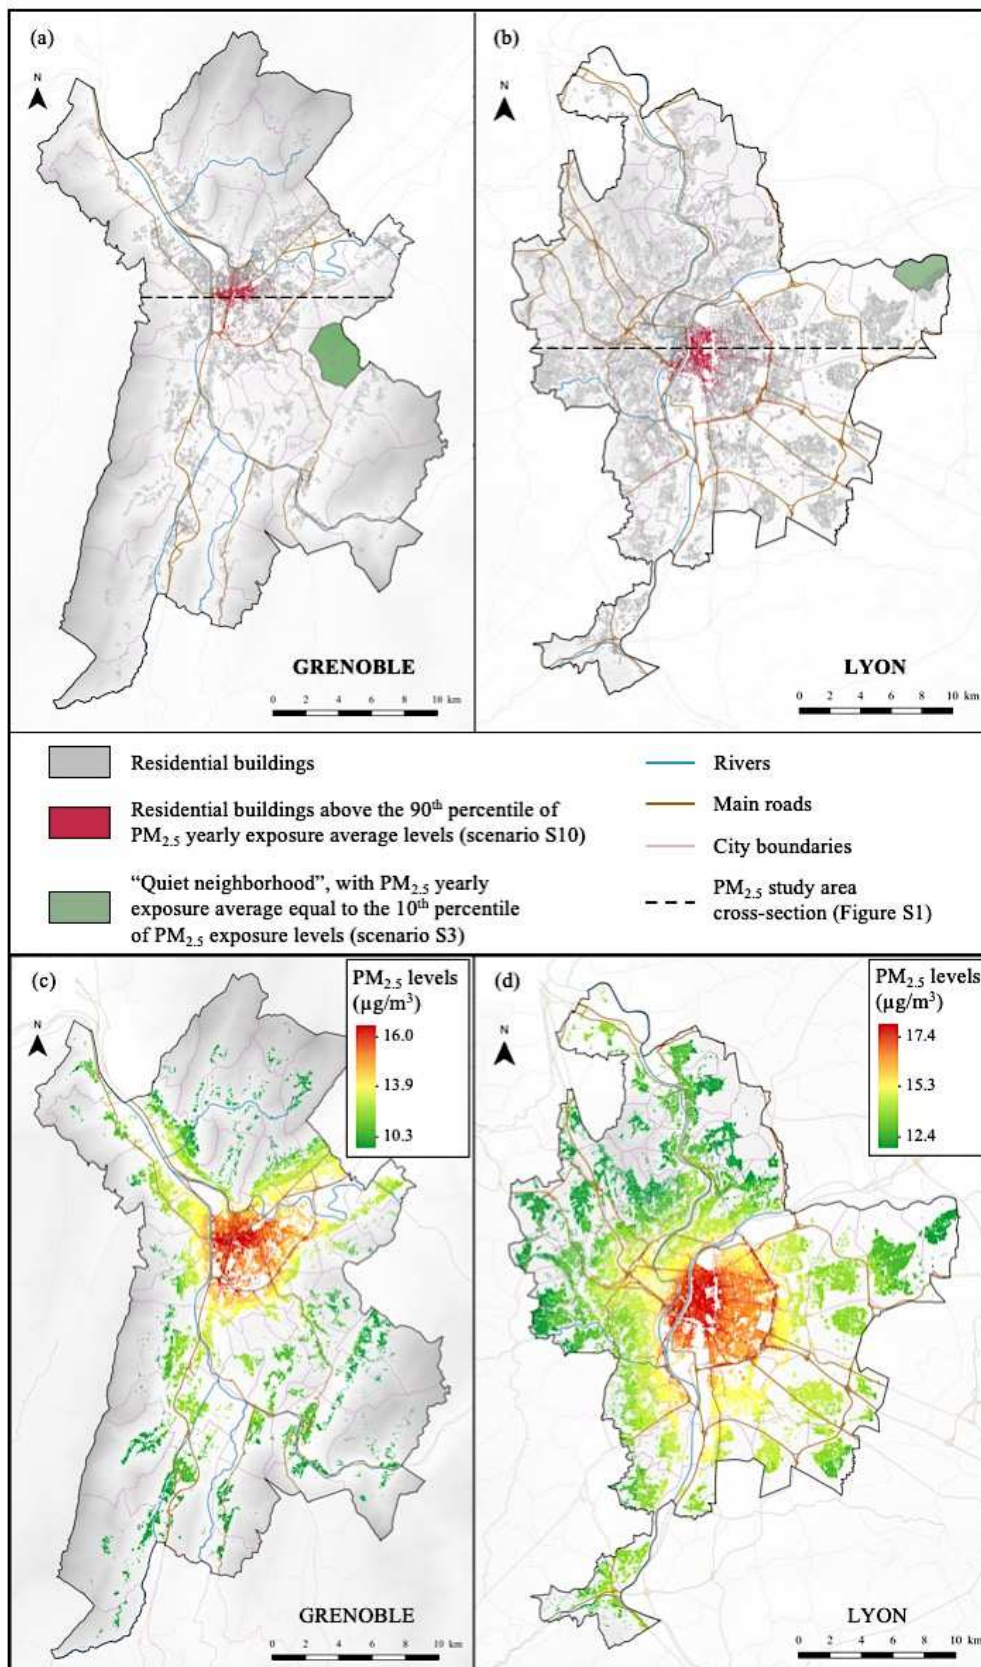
(a)

N

GRENOBLE

0 2 4 6 8 10 km

(b)

N

LYON

0 2 4 6 8 10 km

Residential buildings

Residential buildings above the 90$^{th}$ percentile of $PM_{2.5}$ yearly exposure average levels (scenario S10)

"Quiet neighborhood", with $PM_{2.5}$ yearly exposure average equal to the 10$^{th}$ percentile of $PM_{2.5}$ exposure levels (scenario S3)

Rivers

Main roads

City boundaries

$PM_{2.5}$ study area cross-section (Figure S1)

(c)

N

$PM_{2.5}$ levels ($\mu g/m^3$)

16.0

13.9

10.3

GRENOBLE

0 2 4 6 8 10 km

(d)

N

$PM_{2.5}$ levels ($\mu g/m^3$)

17.4

15.3

12.4

LYON

0 2 4 6 8 10 km